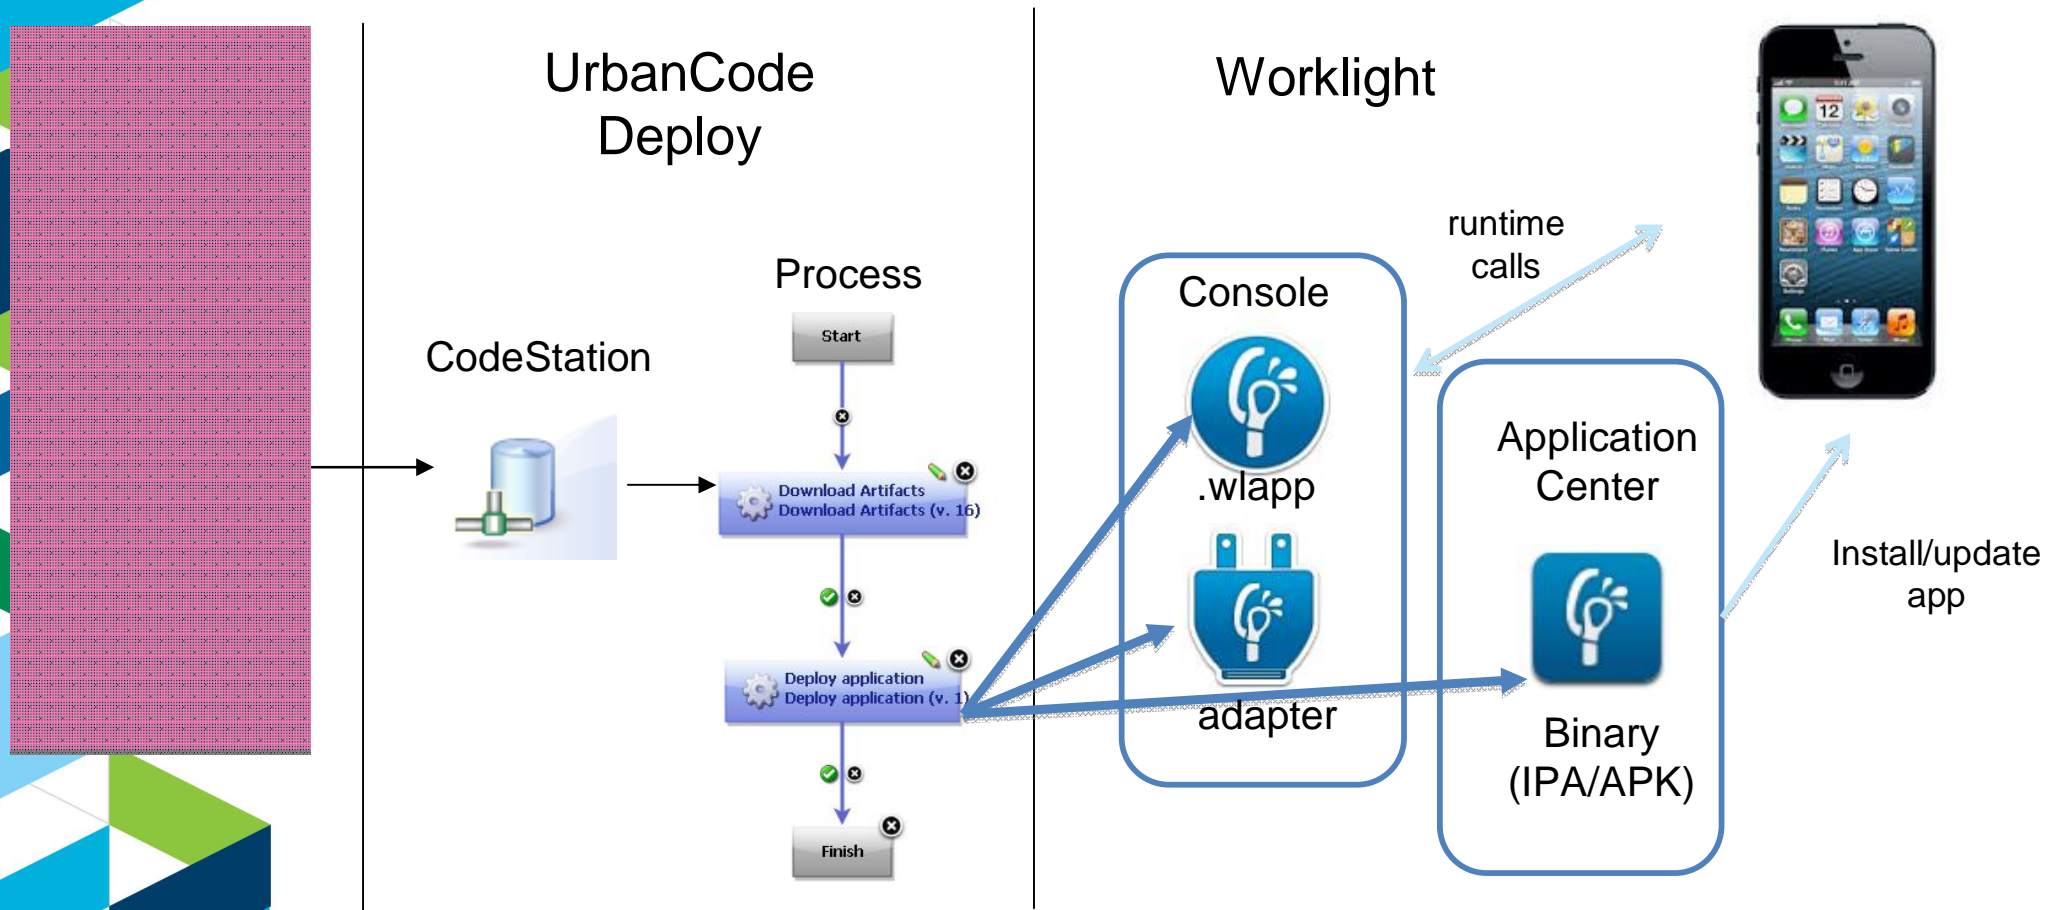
UrbanCode Deploy

Worklight

Process

CodeStation

Start

Download Artifacts
Download Artifacts (v. 16)

Deploy application
Deploy application (v. 1)

Finish

Console

.wlapp

adapter

runtime calls

Application Center

Binary (IPA/APK)

Install/update app

12